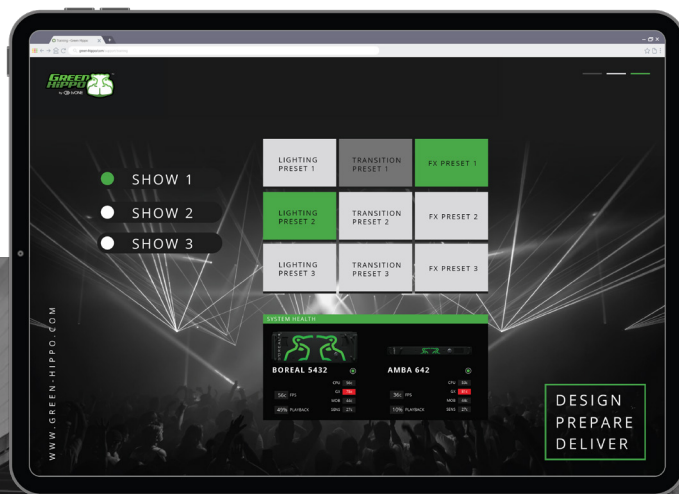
GREEN HIPPO by tvONE

SHOW 1
SHOW 2
SHOW 3

| LIGHTING PRESET 1 | TRANSITION PRESET 1 | FX PRESET 1 |
|---|---|---|
| LIGHTING PRESET 2 | TRANSITION PRESET 2 | FX PRESET 2 |
| LIGHTING PRESET 3 | TRANSITION PRESET 3 | FX PRESET 3 |

SYSTEM HEALTH

BOREAL 5432
CPU 56%
GX 79%
MOB 6%
56c FPS
49% PLAYBACK
DEVS 2%

AMBA 642
CPU 8%
GX 81%
MOB 6%
36c FPS
10% PLAYBACK
DEVS 2%

WWW.GREEN-HIPPO.COM

DESIGN
PREPARE
DELIVER